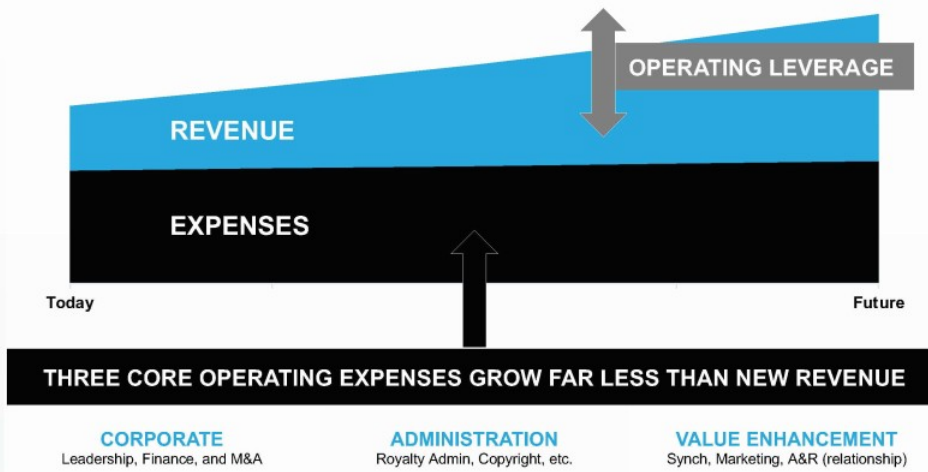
OPERATING LEVERAGE

REVENUE

EXPENSES

Today

Future

THREE CORE OPERATING EXPENSES GROW FAR LESS THAN NEW REVENUE

CORPORATE
Leadership, Finance, and M&A

ADMINISTRATION
Royalty Admin, Copyright, etc.

VALUE ENHANCEMENT
Synch, Marketing, A&R (relationship)